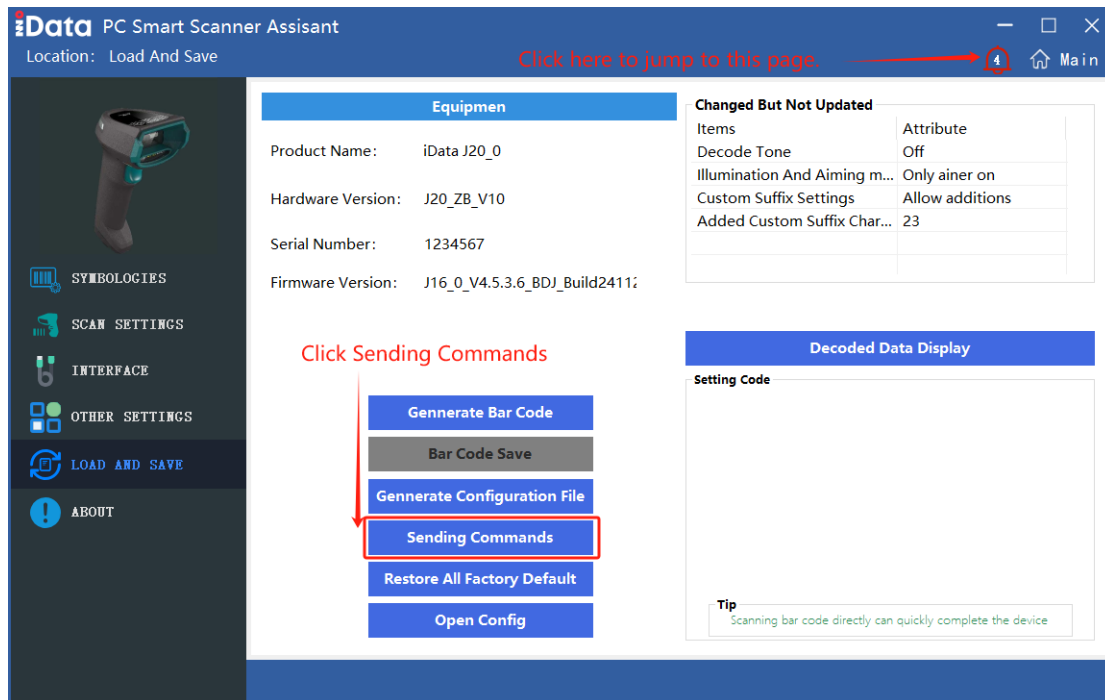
iData PC Smart Scanner Assisant

Location: Load And Save

Click here to jump to this page.

4

Main

SYMBOLOGIES

SCAN SETTINGS

INTERFACE

OTHER SETTINGS

LOAD AND SAVE

ABOUT

Equipmen

Product Name: iData J20_0

Hardware Version: J20_ZB_V10

Serial Number: 1234567

Firmware Version: J16_0_V4.5.3.6_BDJ_Build24112

Changed But Not Updated

| Items | Attribute |
|---|---|
| Decode Tone | Off |
| Illumination And Aiming m... | Only ainer on |
| Custom Suffix Settings | Allow additions |
| Added Custom Suffix Char... | 23 |

Click Sending Commands

Gennerate Bar Code

Bar Code Save

Gennerate Configuration File

Sending Commands

Restore All Factory Default

Open Config

Decoded Data Display

Setting Code

Tip

Scanning bar code directly can quickly complete the device